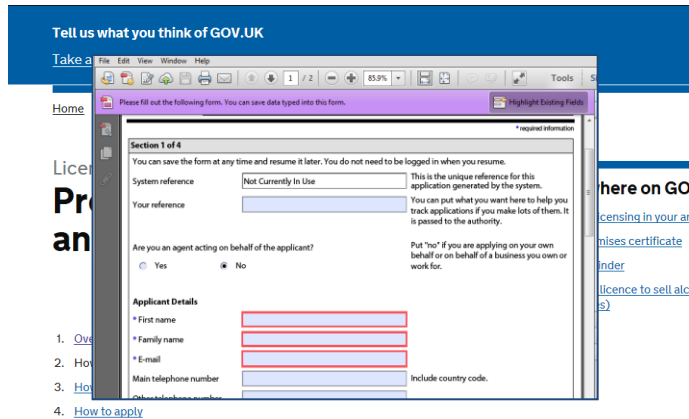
Tell us what you think of GOV.UK

Take a

Home

Licen

Pre

an

1. Ove
2. How
3. How
4. How to apply

where on GOV

licensing in your ar
mises certificate
inder
licence to sell alc
s)

File Edit View Window Help

1 / 2

85.9%

Tools

Please fill out the following form. You can save data typed into this form.

Highlight Existing Fields

* required information

Section 1 of 4

You can save the form at any time and resume it later. You do not need to be logged in when you resume.

System reference | Not Currently In Use | This is the unique reference for this application generated by the system.

Your reference | | You can put what you want here to help you track applications if you make lots of them. It is passed to the authority.

Are you an agent acting on behalf of the applicant? | Put "no" if you are applying on your own behalf or on behalf of a business you own or work for.

Yes No

Applicant Details

* First name

* Family name

* E-mail

Main telephone number | Include country code.

Other telephone number